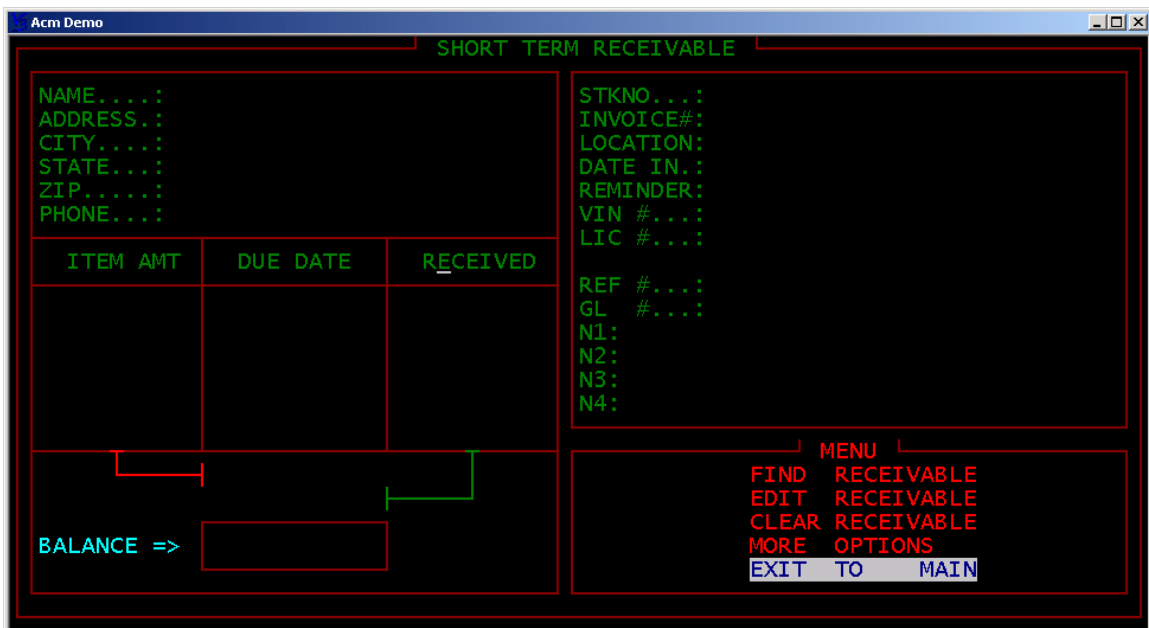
Acm Demo

SHORT TERM RECEIVABLE

NAME....:
ADDRESS.:
CITY....:
STATE...:
ZIP.....:
PHONE...:

| ITEM AMT | DUE DATE | RECEIVED |
|---|---|---|
| | | |

BALANCE =>

STKNO...:
INVOICE#:
LOCATION:
DATE IN.:
REMINDER:
VIN #...:
LIC #...:

REF #...:
GL #...:
N1:
N2:
N3:
N4:

MENU
FIND RECEIVABLE
EDIT RECEIVABLE
CLEAR RECEIVABLE
MORE OPTIONS
EXIT TO MAIN